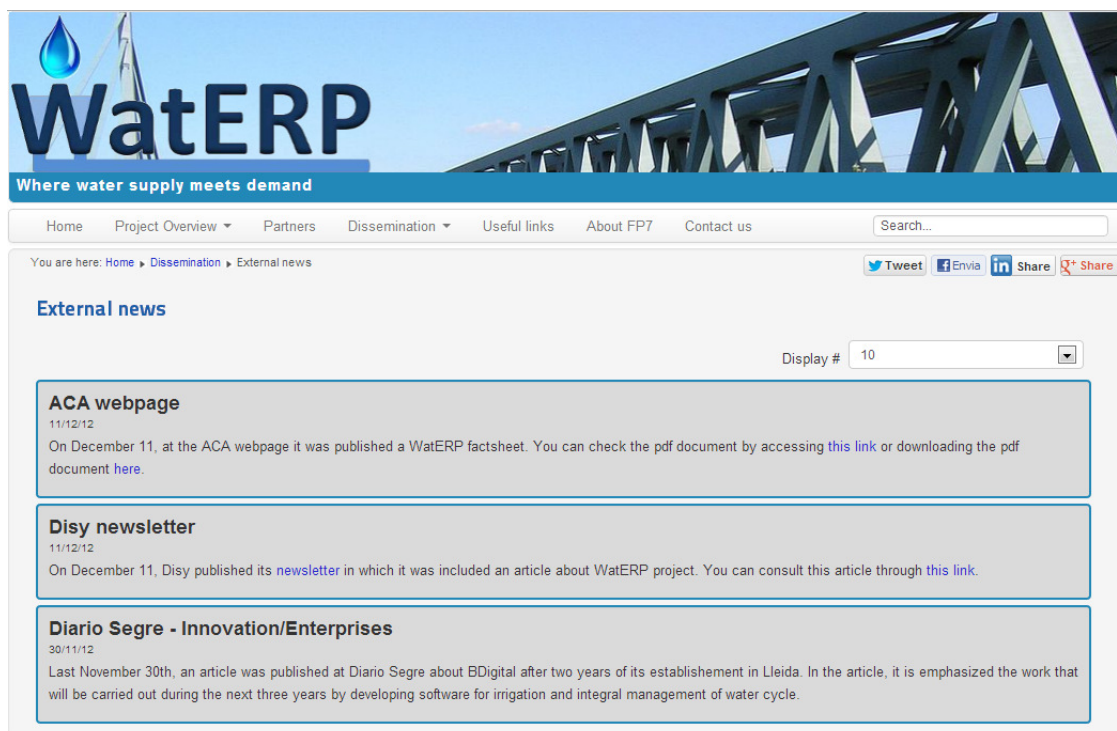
WatERP

Where water supply meets demand

Home Project Overview Partners Dissemination Useful links About FP7 Contact us

Search...

You are here: Home ▸ Dissemination ▸ External news

Tweet Envia Share Share

External news

Display # 10

ACA webpage

11/12/12

On December 11, at the ACA webpage it was published a WatERP factsheet. You can check the pdf document by accessing this link or downloading the pdf document here.

Disy newsletter

11/12/12

On December 11, Disy published its newsletter in which it was included an article about WatERP project. You can consult this article through this link.

Diario Segre - Innovation/Enterprises

30/11/12

Last November 30th, an article was published at Diario Segre about BDigital after two years of its establishement in Lleida. In the article, it is emphasized the work that will be carried out during the next three years by developing software for irrigation and integral management of water cycle.